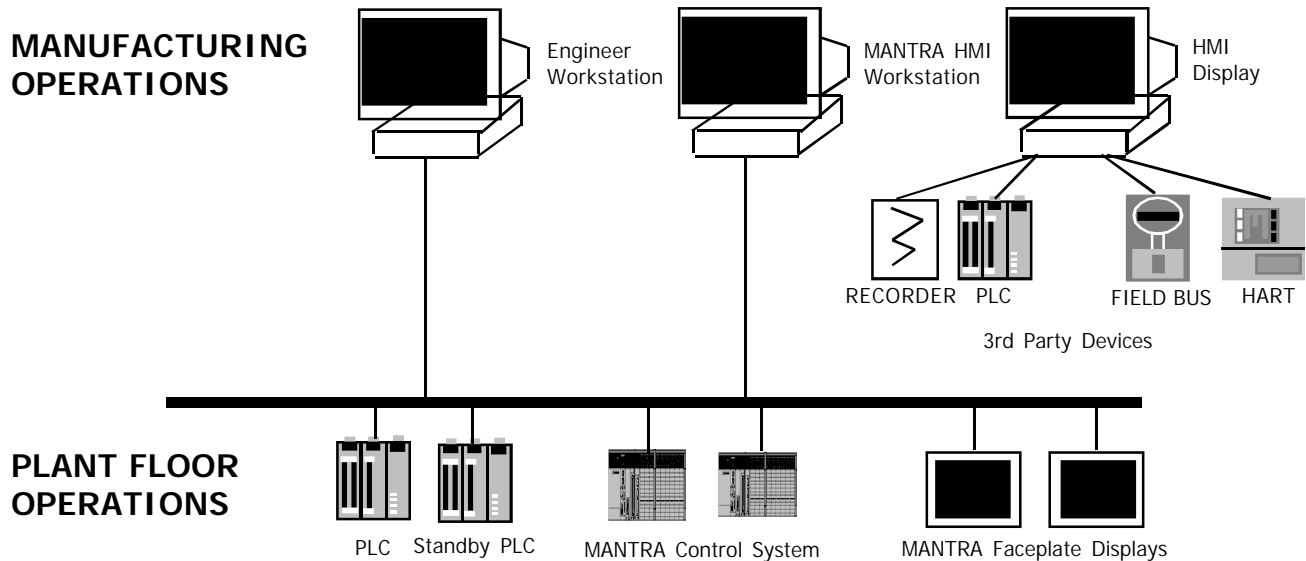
MANUFACTURING OPERATIONS

Engineer Workstation

MANTRA HMI Workstation

HMI Display

RECORDER

PLC

FIELD BUS

HART

3rd Party Devices

PLANT FLOOR OPERATIONS

PLC

Standby PLC

MANTRA Control System

MANTRA Faceplate Displays